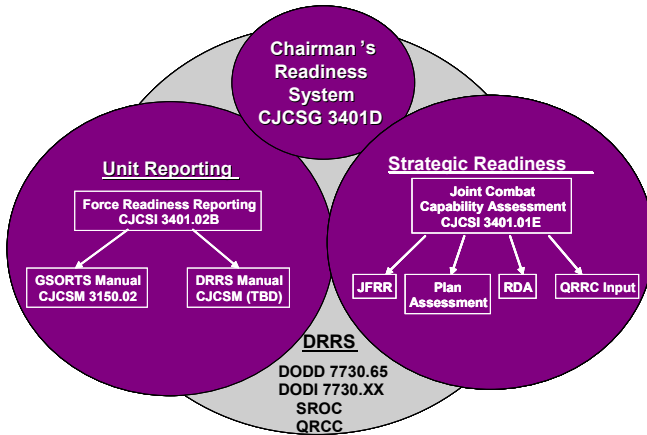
Chairman 's Readiness System CJCSG 3401D

Unit Reporting

Force Readiness Reporting CJCSI 3401.02B

GSORTS Manual CJCSM 3150.02

DRRS Manual CJCSM (TBD)

Strategic Readiness

Joint Combat Capability Assessment CJCSI 3401.01E

JFRR

Plan Assessment

RDA

QRRC Input

DRRS

DODD 7730.65
DODI 7730.XX
SROC
QRCC